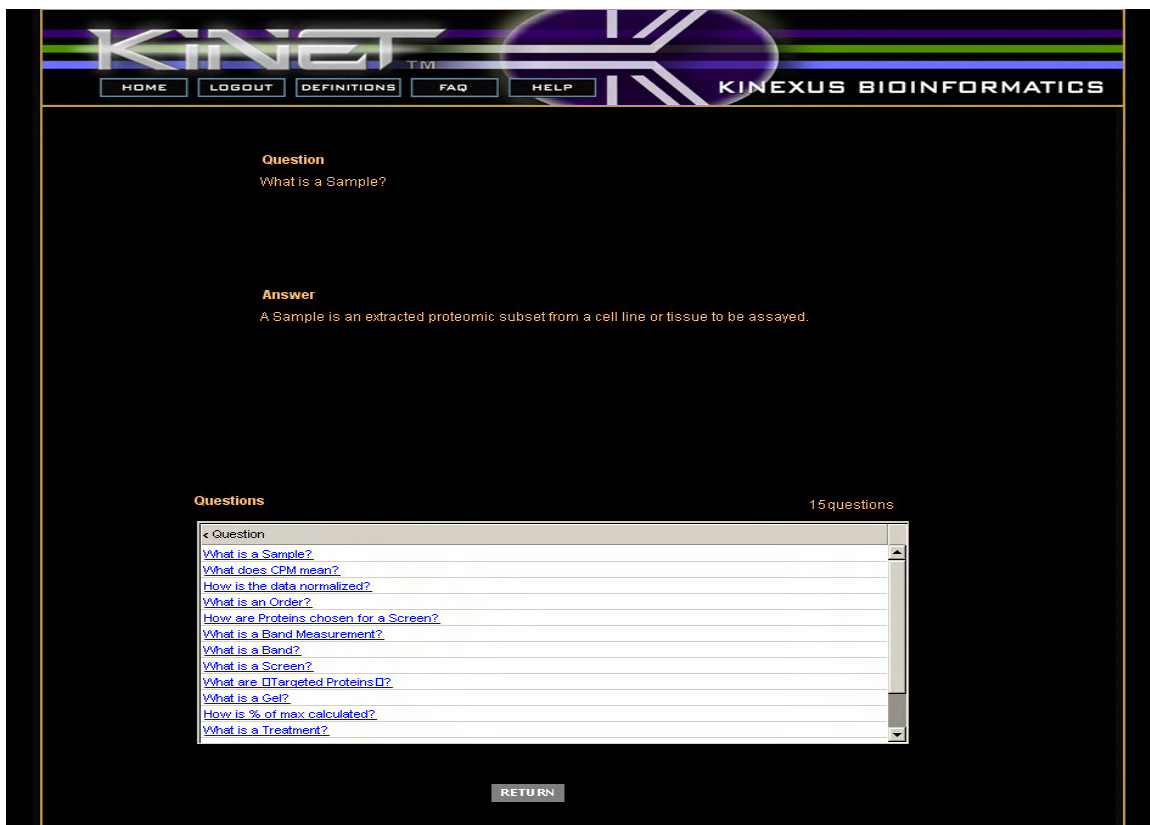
KINET™

HOME LOGOUT DEFINITIONS FAQ HELP

KINEXUS BIOINFORMATICS

Question
What is a Sample?

Answer
A Sample is an extracted proteomic subset from a cell line or tissue to be assayed.

Questions

15questions

| Question |
|---|
| What is a Sample? |
| What does CPM mean? |
| How is the data normalized? |
| What is an Order? |
| How are Proteins chosen for a Screen? |
| What is a Band Measurement? |
| What is a Band? |
| What is a Screen? |
| What are Targeted Proteins? |
| What is a Gel? |
| How is % of max calculated? |
| What is a Treatment? |

RETURN